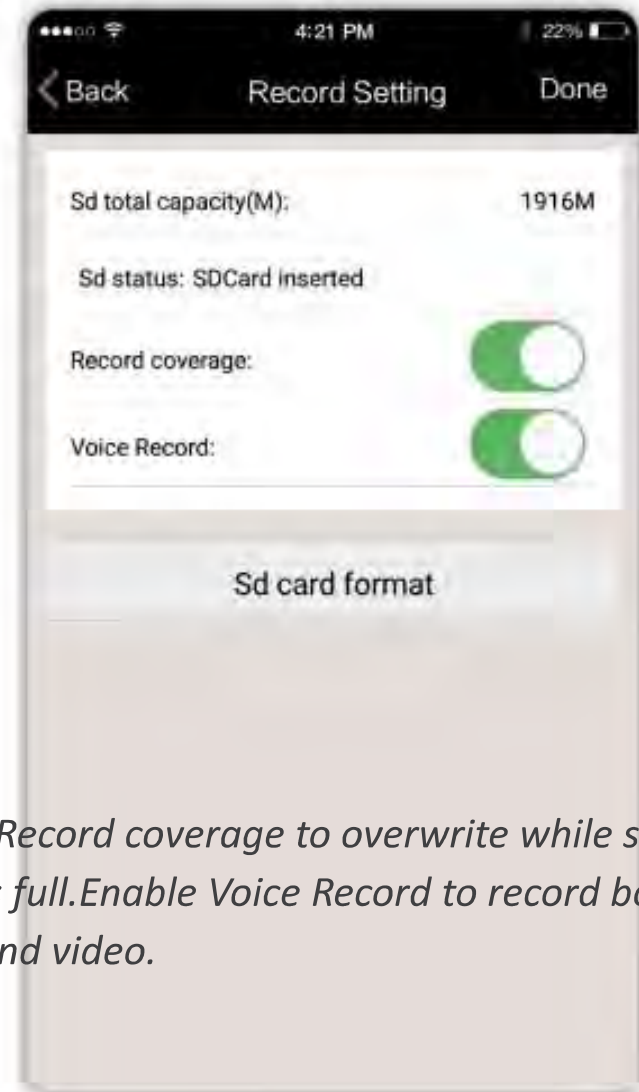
4:21 PM

22%

Back

Record Setting

Done

Sd total capacity(M):

1916M

Sd status: SDCard inserted

Record coverage:

Voice Record:

Sd card format

Record coverage to overwrite while s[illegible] full.Enable Voice Record to record b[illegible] nd video.